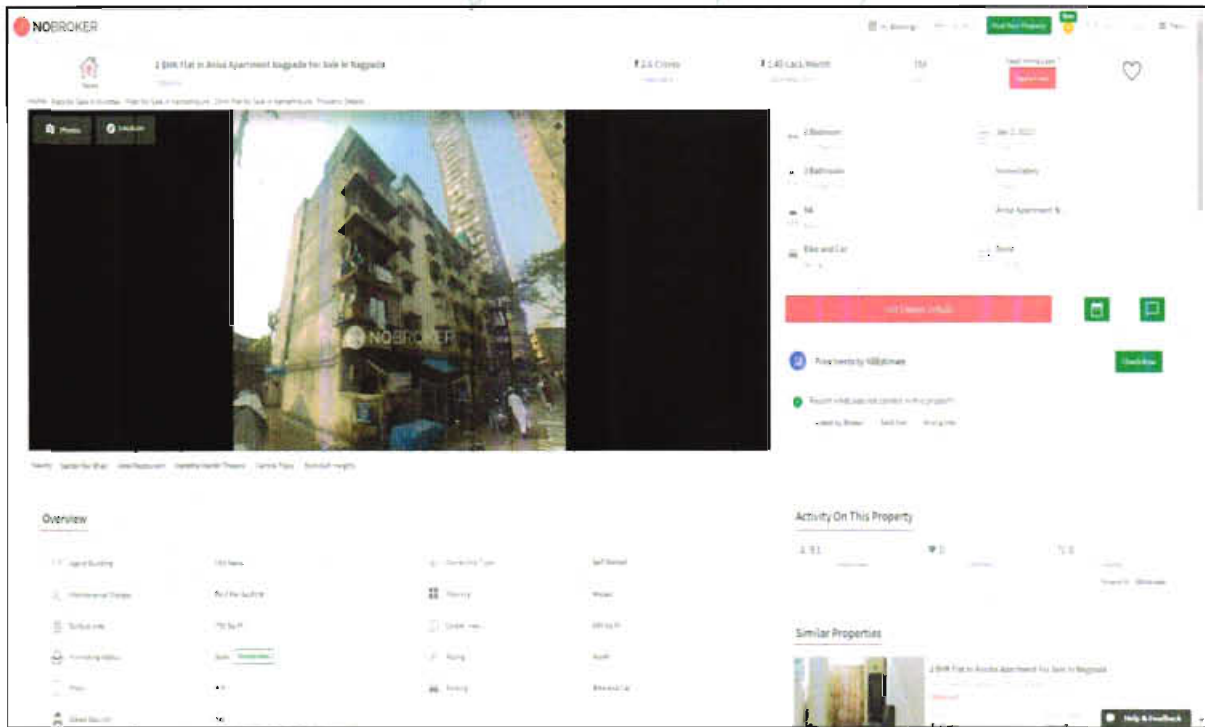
NOBROKER

Post Your Property

2 BHK Flat in Anisa Apartment Nagpada For Sale in Nagpada

₹ 2.6 Crores

₹ 1.40 Lacs/Month

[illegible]

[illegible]

Photos

Locality

NOBROKER

2 Bedroom

2 Bathroom

Bike and Car

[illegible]

Anisa Apartment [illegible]

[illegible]

Overview

Activity On This Property

Similar Properties

2 BHK Flat In Anisa Apartment For Sale In Nagpada

Help & Feedback